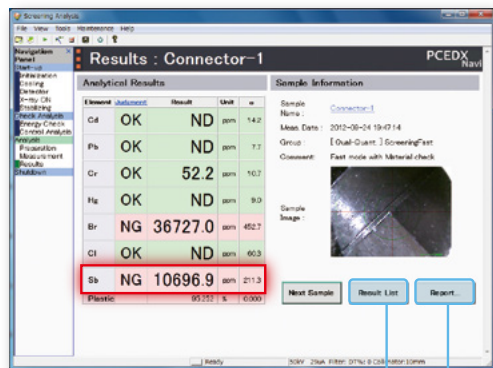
Screening Analysis

File View Tools Maintenance Help

Navigation Panel

Start-up
Initialization
Cooling
Detector
X-ray ON
Stabilizing
Check Analysis
Energy Check
Control Analysis
Analysis
Preparation
Measurement
Results
Shutdown

Results : Connector-1

PCEDX Navi

Analytical Results

| Element | Judgment | Result | Unit | σ |
|---|---|---|---|---|
| Cd | OK | ND | ppm | 14.2 |
| Pb | OK | ND | ppm | 7.7 |
| Cr | OK | 52.2 | ppm | 10.7 |
| Hg | OK | ND | ppm | 9.0 |
| Br | NG | 36727.0 | ppm | 452.7 |
| Cl | OK | ND | ppm | 60.3 |
| Sb | NG | 10696.9 | ppm | 211.3 |
| Plastic | | 95.252 | % | 0.000 |

Sample Information

Sample Name : Connector-1

Meas Date : 2012-08-24 19:47:14

Group : [Qual-Quant.] ScreeningFast

Comment : Fast mode with Material check

Sample Image :

Next Sample

Result List

Report...

Ready

50kV 25uA Filter: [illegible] Collimator:10mm